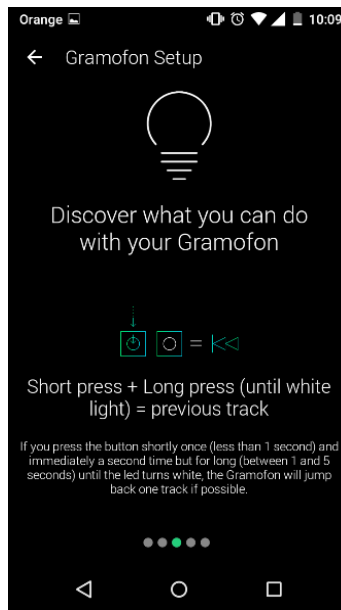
Orange

10:09

Gramofon Setup

Discover what you can do with your Gramofon

Short press + Long press (until white light) = previous track

If you press the button shortly once (less than 1 second) and immediately a second time but for long (between 1 and 5 seconds) until the led turns white, the Gramofon will jump back one track if possible.